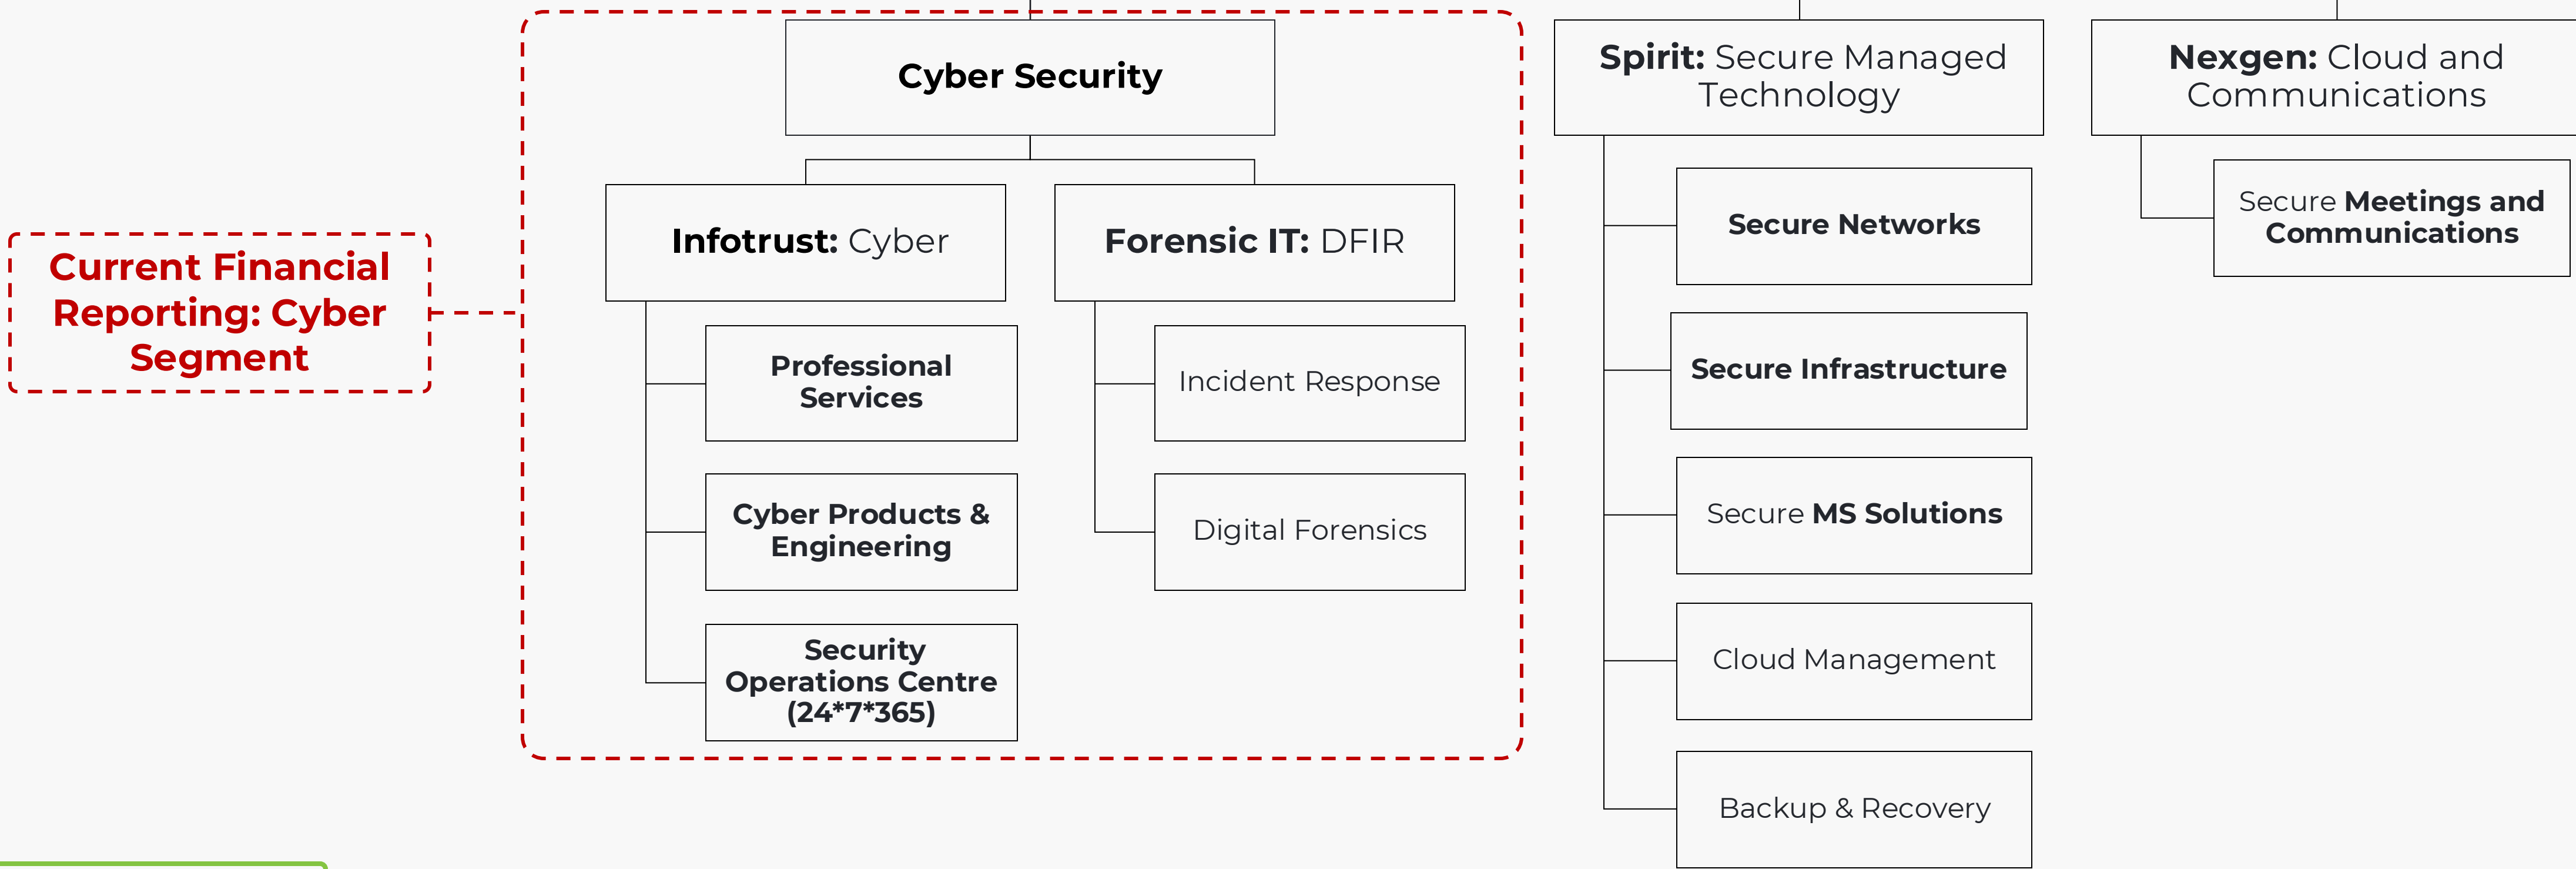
Current Financial Reporting: Cyber Segment

Cyber Security

Infotrust: Cyber

Professional Services

Cyber Products & Engineering

Security Operations Centre (24*7*365)

Forensic IT: DFIR

Incident Response

Digital Forensics

Spirit: Secure Managed Technology

Secure Networks

Secure Infrastructure

Secure MS Solutions

Cloud Management

Backup & Recovery

Nexgen: Cloud and Communications

Secure Meetings and Communications